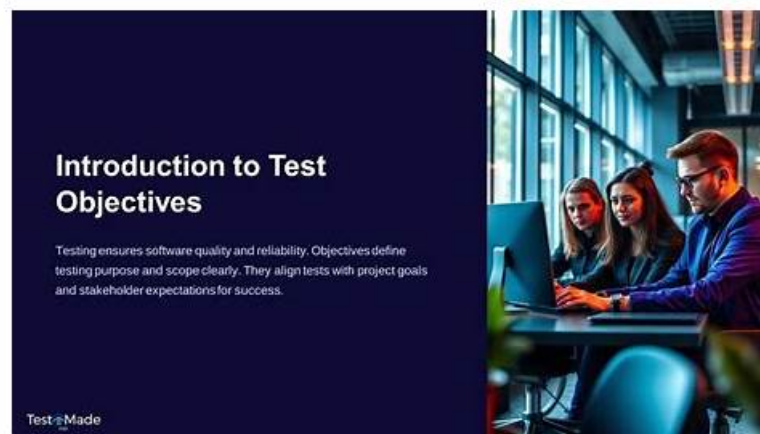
Introduction to Test Objectives

Testing ensures software quality and reliability. Objectives define testing purpose and scope clearly. They align tests with project goals and stakeholder expectations for success.

TestMade